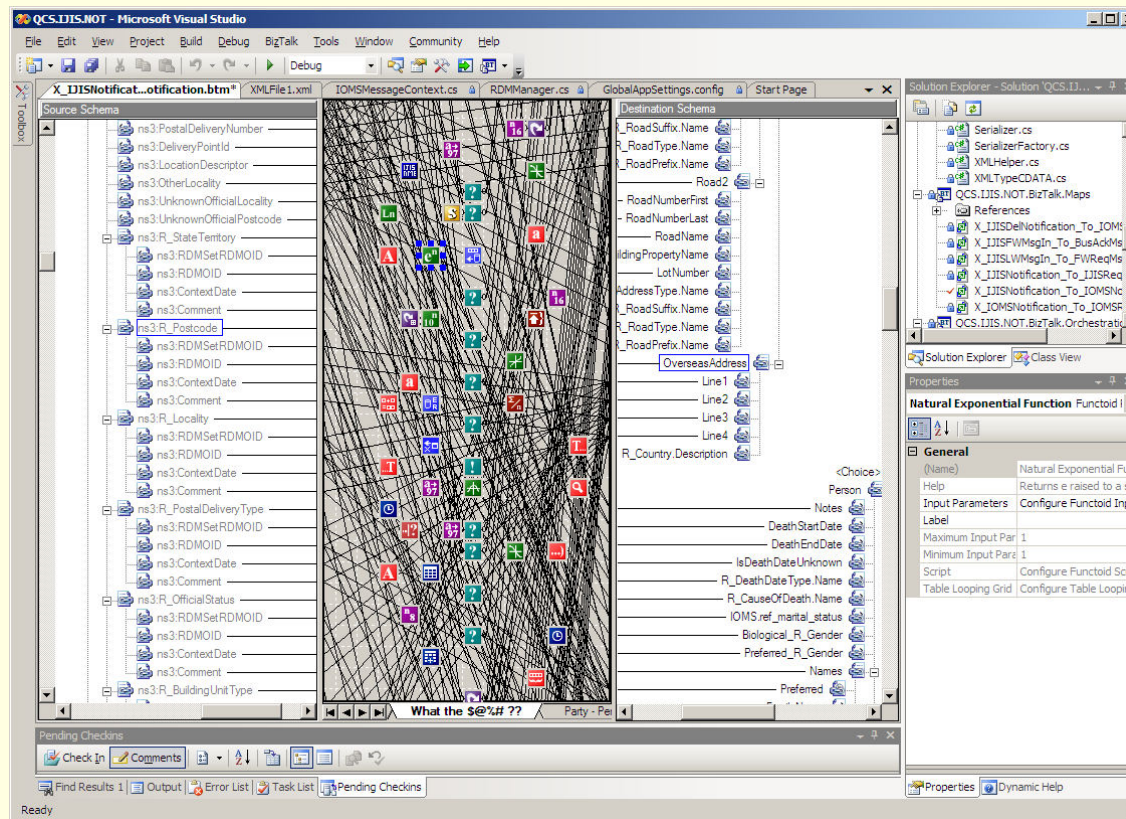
QCS.IJIS.NOT - Microsoft Visual Studio

File Edit View Project Build Debug BizTalk Tools Window Community Help

Debug

Toolbox

X_IJISNotificat...otification.btm* XMLFile1.xml IOMSMessageContext.cs RDMManager.cs GlobalAppSettings.config Start Page

Source Schema

ns3:PostalDeliveryNumber
ns3:DeliveryPointId
ns3:LocationDescriptor
ns3:OtherLocality
ns3:UnknownOfficialLocality
ns3:UnknownOfficialPostcode
ns3:R_StateTerritory
ns3:RDMSetRDMOID
ns3:RDMOID
ns3:ContextDate
ns3:Comment
ns3:R_Postcode
ns3:RDMSetRDMOID
ns3:RDMOID
ns3:ContextDate
ns3:Comment
ns3:R_Locality
ns3:RDMSetRDMOID
ns3:RDMOID
ns3:ContextDate
ns3:Comment
ns3:R_PostalDeliveryType
ns3:RDMSetRDMOID
ns3:RDMOID
ns3:ContextDate
ns3:Comment
ns3:R_OfficialStatus
ns3:RDMSetRDMOID
ns3:RDMOID
ns3:ContextDate
ns3:Comment
ns3:R_BuildingUnitType

What the $@%# ?? Party - Per

Destination Schema

R_RoadSuffix.Name
R_RoadType.Name
R_RoadPrefix.Name
Road2
RoadNumberFirst
RoadNumberLast
RoadName
BuildingPropertyName
LotNumber
AddressType.Name
R_RoadSuffix.Name
R_RoadType.Name
R_RoadPrefix.Name
OverseasAddress
Line1
Line2
Line3
Line4
R_Country.Description
<Choice>
Person
Notes
DeathStartDate
DeathEndDate
IsDeathDateUnknown
R_DeathDateType.Name
R_CauseOfDeath.Name
IOMS.ref_marital_status
Biological_R_Gender
Preferred_R_Gender
Names
Preferred

Solution Explorer - Solution 'QCS.IJ...

Serializer.cs
SerializerFactory.cs
XMLHelper.cs
XMLTypeCDATA.cs
QCS.IJIS.NOT.BizTalk.Maps
References
X_IJISDelNotification_To_IOMS
X_IJISFWMsgIn_To_BusAckMs
X_IJISLWMsgIn_To_FWReqMs
X_IJISNotification_To_IJISReq
X_IJISNotification_To_IOMSNc
X_IOMSNotification_To_IOMSR
OCS.IJIS.NOT.BizTalk.Orchestratic

Solution Explorer Class View

Properties

Natural Exponential Function Functoid I

General
(Name) Natural Exponential Fu
Help Returns e raised to a
Input Parameters Configure Functoid In
Label
Maximum Input Par 1
Minimum Input Para 1
Script Configure Functoid Sc
Table Looping Grid Configure Table Loopi

Pending Checkins

Check In Comments

Find Results 1 Output Error List Task List Pending Checkins

Properties Dynamic Help

Ready